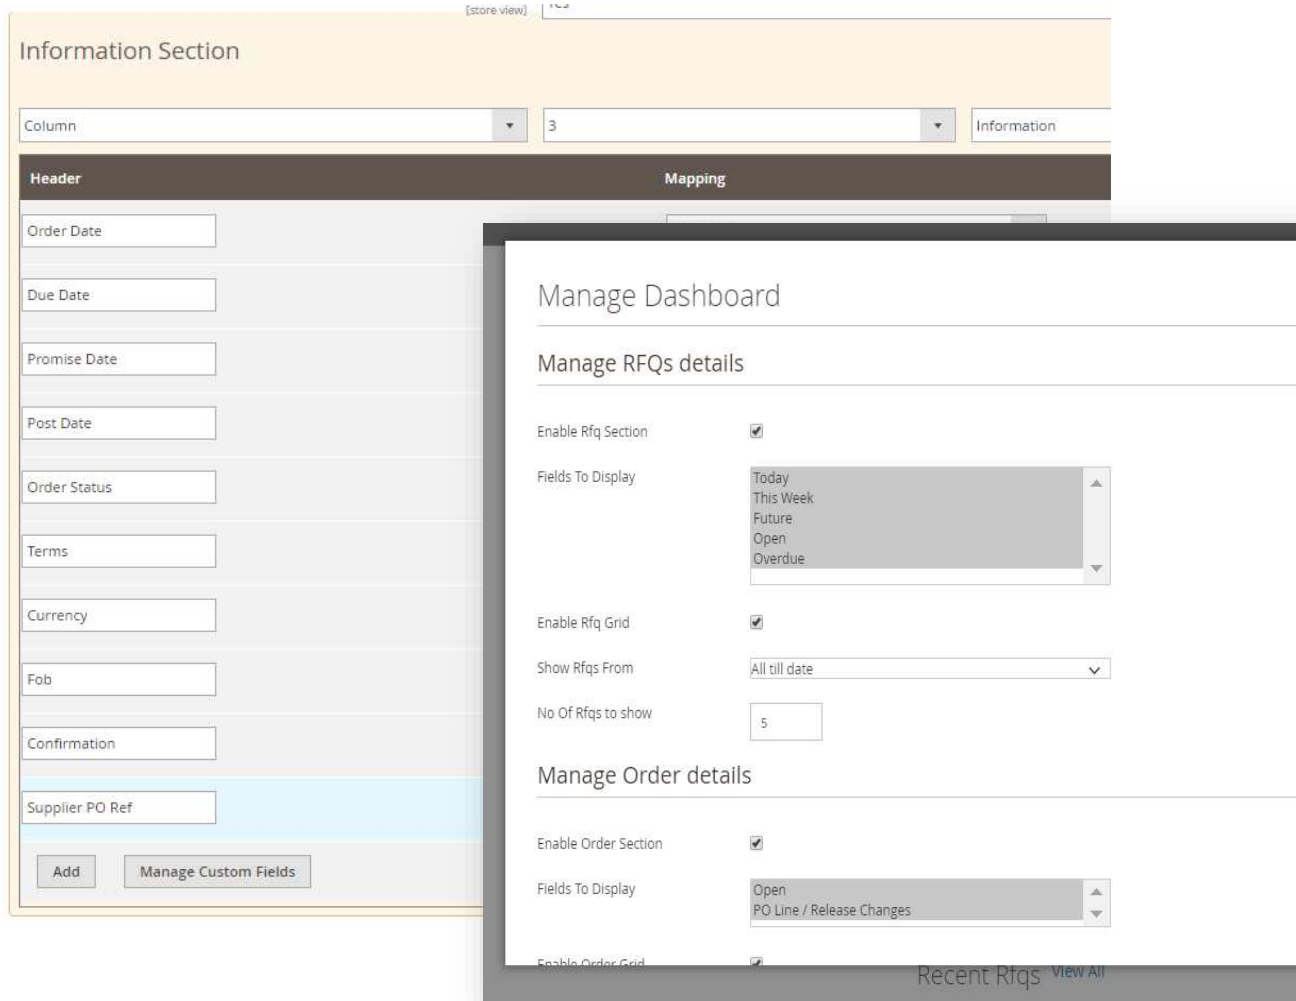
[store view]

Information Section

Column
3
Information

| Header | Mapping |
|---|---|
| Order Date | |
| Due Date | |
| Promise Date | |
| Post Date | |
| Order Status | |
| Terms | |
| Currency | |
| Fob | |
| Confirmation | |
| Supplier PO Ref | |

Add
Manage Custom Fields

Manage Dashboard

Manage RFQs details

Enable Rfq Section

Fields To Display
Today
This Week
Future
Open
Overdue

Enable Rfq Grid

Show Rfqs From
All till date

No Of Rfqs to show
5

Manage Order details

Enable Order Section

Fields To Display
Open
PO Line / Release Changes

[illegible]

Recent Rfqs View All